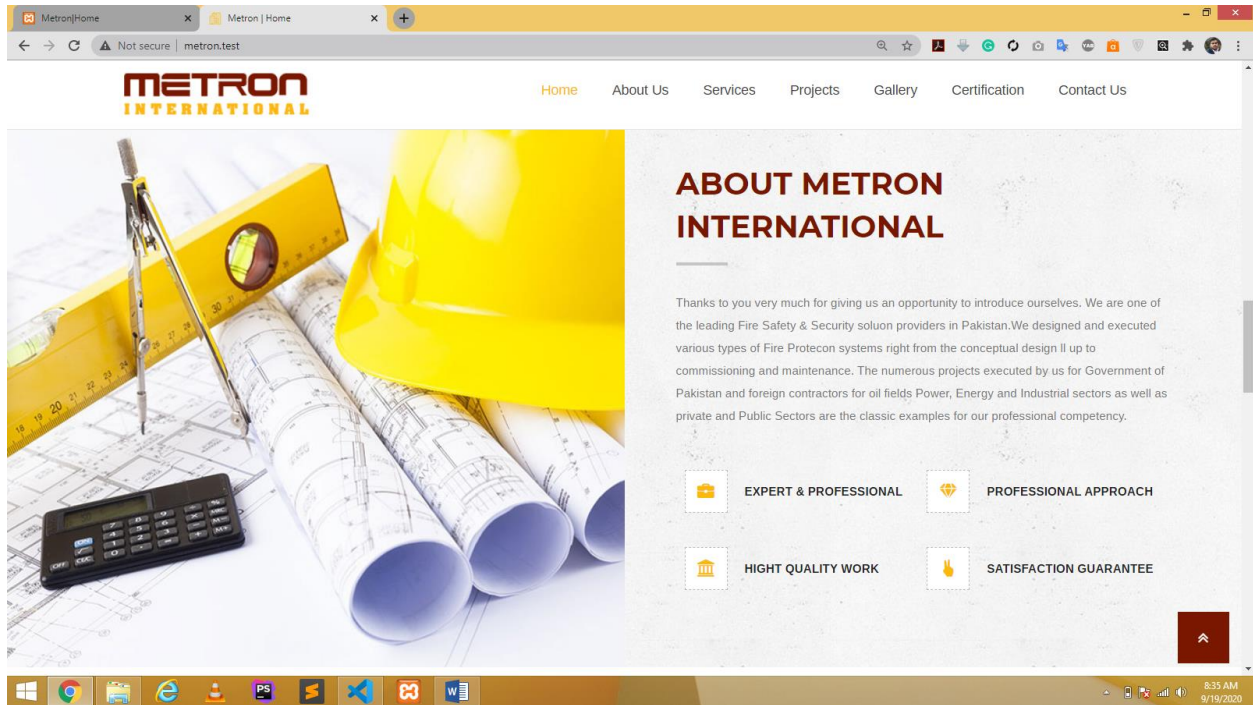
Metron|Home

Metron | Home

Not secure | metron.test

METRON
INTERNATIONAL

Home About Us Services Projects Gallery Certification Contact Us

ABOUT METRON INTERNATIONAL

Thanks to you very much for giving us an opportunity to introduce ourselves. We are one of the leading Fire Safety & Security soluon providers in Pakistan.We designed and executed various types of Fire Protecon systems right from the conceptual design ll up to commissioning and maintenance. The numerous projects executed by us for Government of Pakistan and foreign contractors for oil fields Power, Energy and Industrial sectors as well as private and Public Sectors are the classic examples for our professional competency.

EXPERT & PROFESSIONAL

PROFESSIONAL APPROACH

HIGHT QUALITY WORK

SATISFACTION GUARANTEE

8:35 AM
9/19/2020